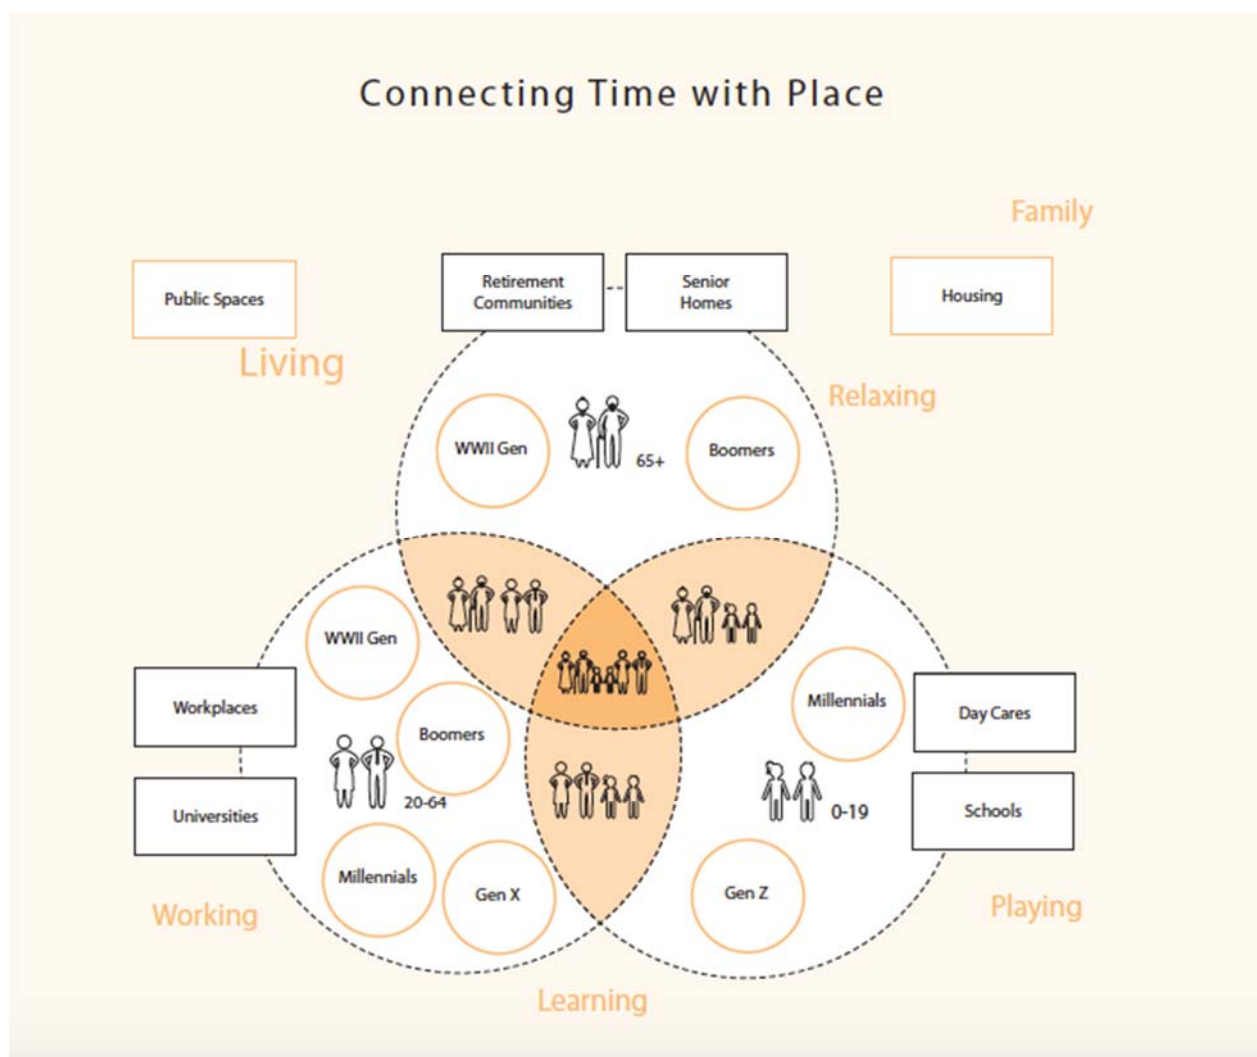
Connecting Time with Place

Family

Public Spaces

Retirement Communities

Senior Homes

Housing

Living

Relaxing

WWII Gen

65+

Boomers

WWII Gen

Workplaces

Boomers

Millennials

Day Cares

Universities

20-64

0-19

Schools

Millennials

Gen X

Gen Z

Working

Playing

Learning